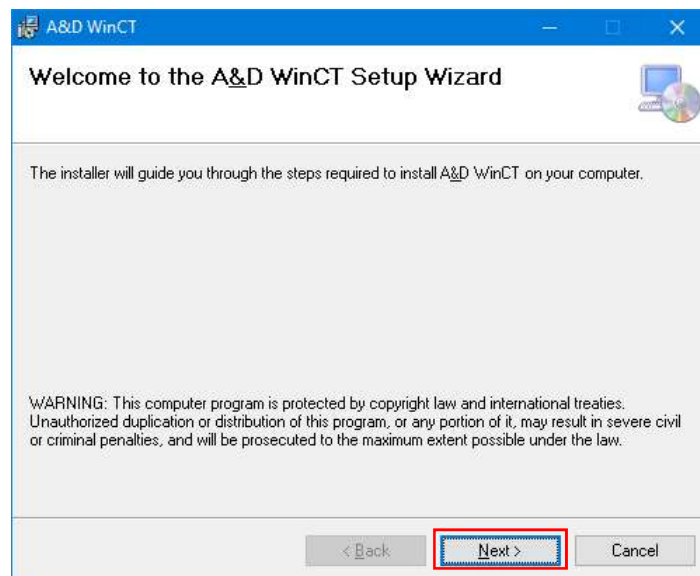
A&D WinCT

Welcome to the A&D WinCT Setup Wizard

The installer will guide you through the steps required to install A&D WinCT on your computer.

WARNING: This computer program is protected by copyright law and international treaties. Unauthorized duplication or distribution of this program, or any portion of it, may result in severe civil or criminal penalties, and will be prosecuted to the maximum extent possible under the law.

< Back
Next >
Cancel